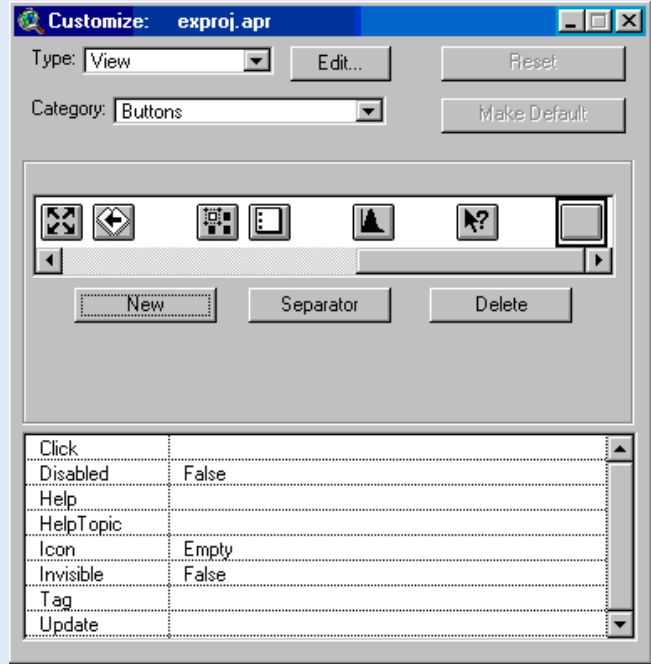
Customize: exproj.apr

Type: View

Edit...

Reset

Category: Buttons

Make Default

New

Separator

Delete

| | |
|---|---|
| Click | |
| Disabled | False |
| Help | |
| HelpTopic | |
| Icon | Empty |
| Invisible | False |
| Tag | |
| Update | |